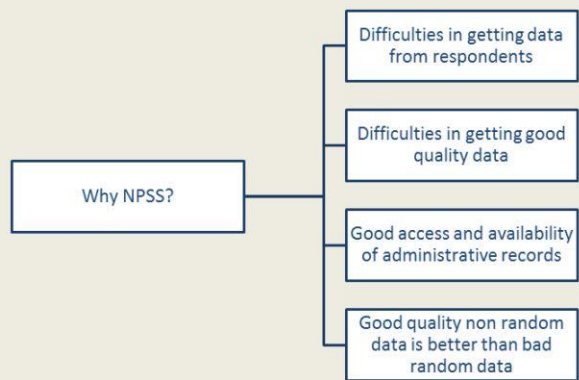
Why NPSS?

Difficulties in getting data from respondents

Difficulties in getting good quality data

Good access and availability of administrative records

Good quality non random data is better than bad random data